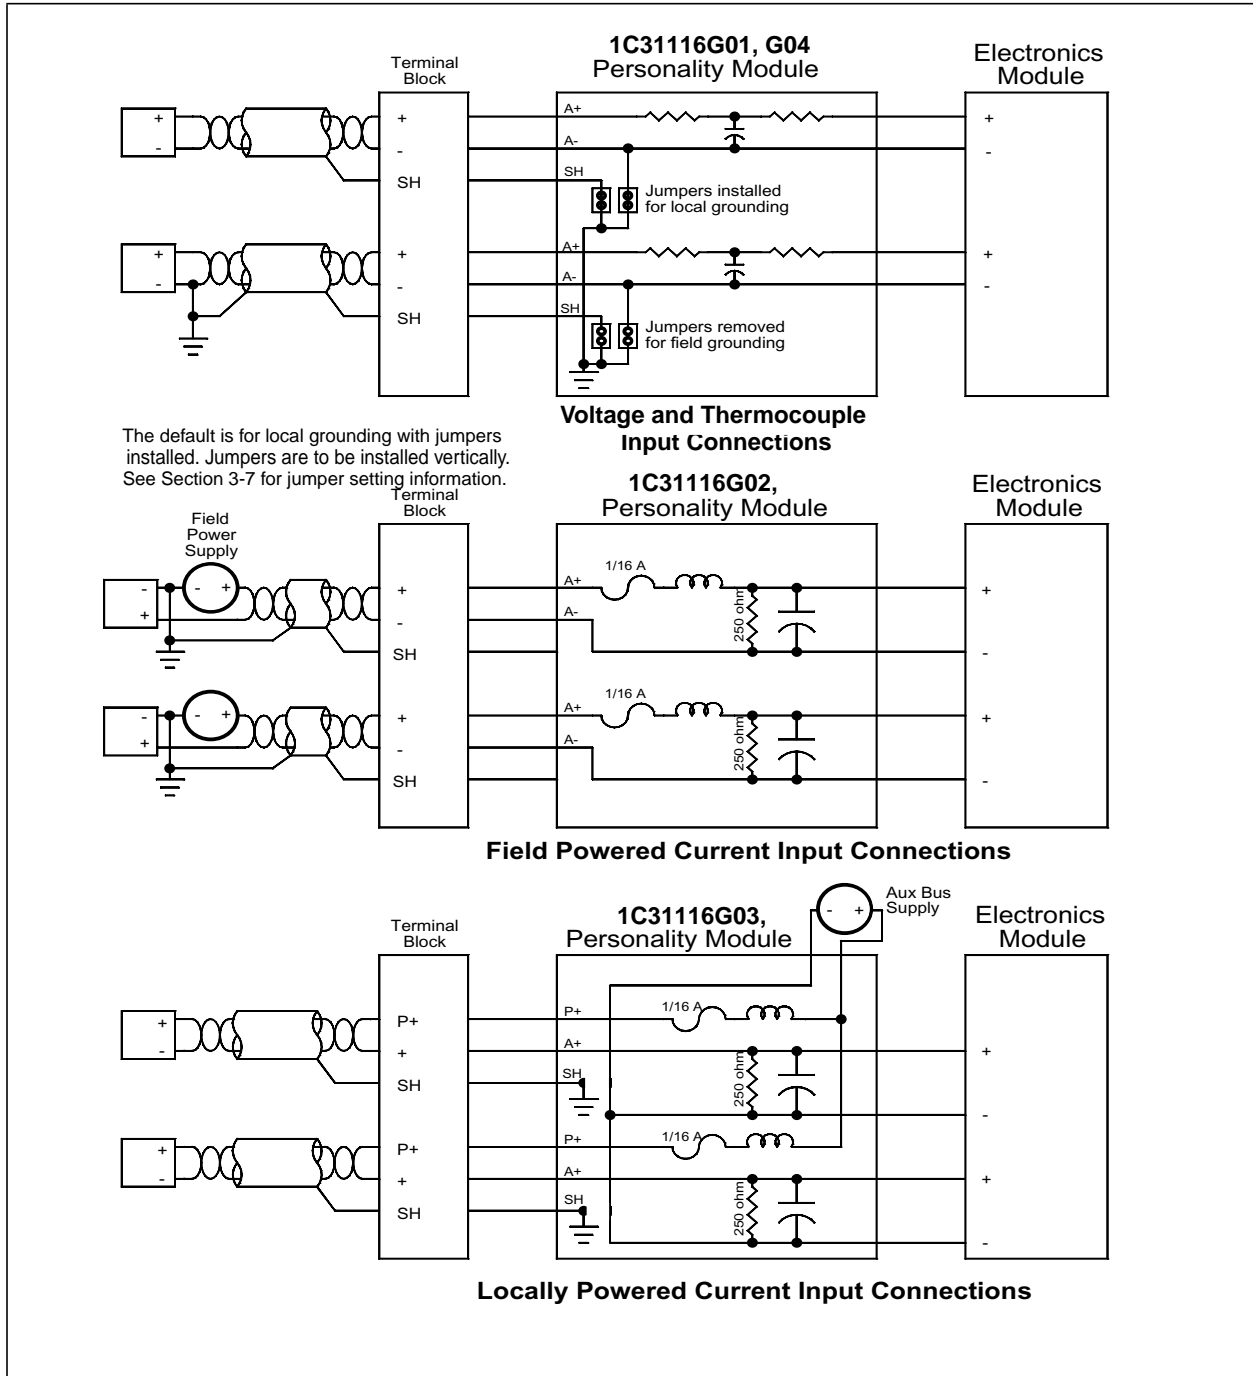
Terminal Block

1C31116G01, G04
Personality Module

Electronics Module

+
-

+
-
SH

A+
A-
SH

Jumpers installed for local grounding

+
-

+
-

+
-
SH

A+
A-
SH

Jumpers removed for field grounding

+
-

Voltage and Thermocouple Input Connections

The default is for local grounding with jumpers installed. Jumpers are to be installed vertically. See Section 3-7 for jumper setting information.

Terminal Block

1C31116G02,
Personality Module

Electronics Module

Field Power Supply

-
+
- +

+
-
SH

A+
A-

1/16 A
250 ohm

+
-

-
+
- +

+
-
SH

A+
A-

1/16 A
250 ohm

+
-

Field Powered Current Input Connections

Terminal Block

1C31116G03,
Personality Module

- +
Aux Bus Supply

Electronics Module

+
-

P+
+
SH

P+
A+
SH

1/16 A
250 ohm

+
-

+
-

P+
+
SH

P+
A+
SH

1/16 A
250 ohm

+
-

Locally Powered Current Input Connections